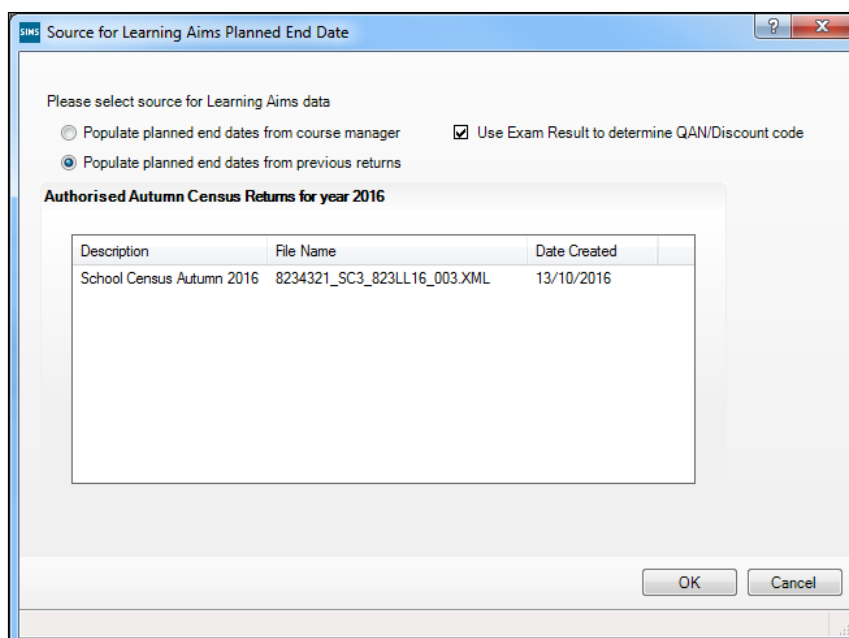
SIMS Source for Learning Aims Planned End Date

?

Please select source for Learning Aims data

Populate planned end dates from course manager

Use Exam Result to determine QAN/Discount code

Populate planned end dates from previous returns

Authorised Autumn Census Returns for year 2016

| Description | File Name | Date Created |
|---|---|---|
| School Census Autumn 2016 | 8234321_SC3_823LL16_003.XML | 13/10/2016 |

OK

Cancel